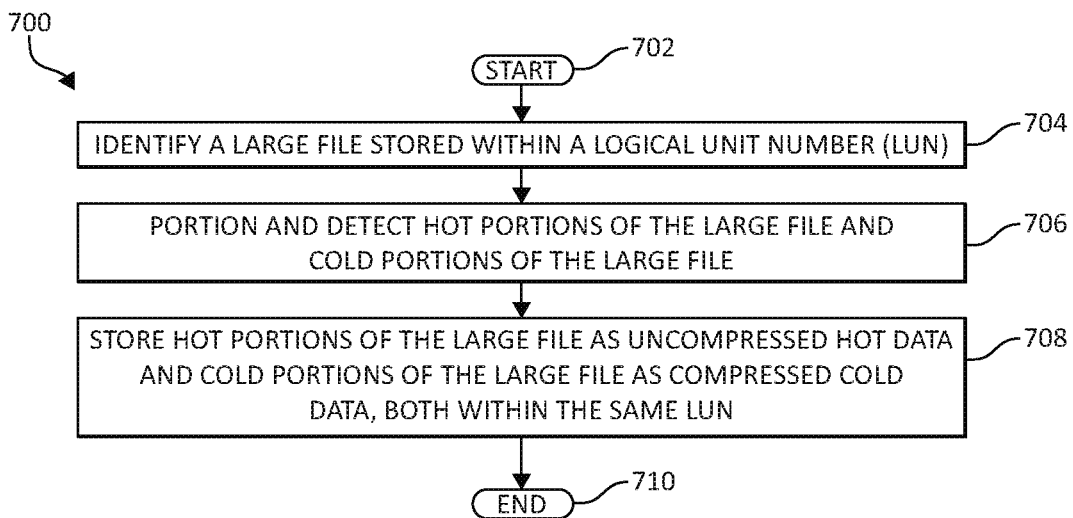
700

START 702

IDENTIFY A LARGE FILE STORED WITHIN A LOGICAL UNIT NUMBER (LUN) 704

PORTION AND DETECT HOT PORTIONS OF THE LARGE FILE AND COLD PORTIONS OF THE LARGE FILE 706

STORE HOT PORTIONS OF THE LARGE FILE AS UNCOMPRESSED HOT DATA AND COLD PORTIONS OF THE LARGE FILE AS COMPRESSED COLD DATA, BOTH WITHIN THE SAME LUN 708

END 710